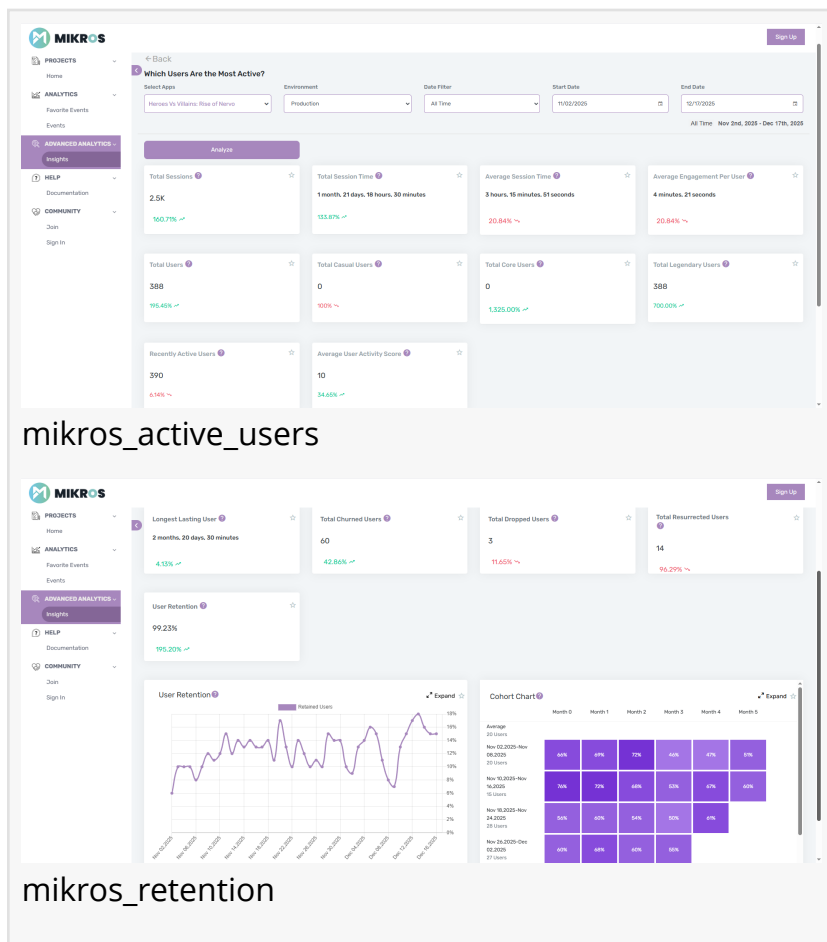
MIKROS

Sign Up

PROJECTS
Home
ANALYTICS
Favorite Events
Events
ADVANCED ANALYTICS
Insights
HELP
Documentation
COMMUNITY
Join
Sign In

← Back
Which Users Are the Most Active?

Select Apps
Heroes Vs Villains: Rise of Nervo
Environment
Production
Date Filter
All Time
Start Date
11/02/2025
End Date
12/17/2025

All Time Nov 2nd, 2025 - Dec 17th, 2025

Analyze

| Total Sessions | Total Session Time | Average Session Time | Average Engagement Per User |
|---|---|---|---|
| 2.5K | 1 month, 21 days, 18 hours, 30 minutes | 3 hours, 15 minutes, 51 seconds | 4 minutes, 21 seconds |
| 160.71% | 133.87% | 20.84% | 20.84% |

| Total Users | Total Casual Users | Total Core Users | Total Legendary Users |
|---|---|---|---|
| 388 | 0 | 0 | 388 |
| 195.45% | 100% | 1,325.00% | 700.00% |

| Recently Active Users | Average User Activity Score |
|---|---|
| 390 | 10 |
| 6.14% | 34.65% |

mikros_active_users

MIKROS

Sign Up

PROJECTS
Home
ANALYTICS
Favorite Events
Events
ADVANCED ANALYTICS
Insights
HELP
Documentation
COMMUNITY
Join
Sign In

| Longest Lasting User | Total Churned Users | Total Dropped Users | Total Resurrected Users |
|---|---|---|---|
| 2 months, 20 days, 30 minutes | 60 | 3 | 14 |
| 4.13% | 42.86% | 11.65% | 96.29% |

User Retention
99.23%
195.20%

User Retention
Expand
Retained Users
18% 16% 14% 12% 10% 8% 6% 4% 2% 0%
Nov 02, 2025 Nov 06, 2025 Nov 10, 2025 Nov 14, 2025 Nov 18, 2025 Nov 22, 2025 Nov 26, 2025 Nov 30, 2025 Dec 04, 2025 Dec 08, 2025 Dec 12, 2025 Dec 16, 2025

Cohort Chart
Expand

| | Month 0 | Month 1 | Month 2 | Month 3 | Month 4 | Month 5 |
|---|---|---|---|---|---|---|
| Average 20 Users | | | | | | |
| Nov 02,2025-Nov 08,2025 15 Users | 64% | 61% | 72% | 46% | 47% | 51% |
| Nov 10,2025-Nov 16,2025 15 Users | 76% | 72% | 68% | 53% | 67% | 60% |
| Nov 18,2025-Nov 24,2025 28 Users | 56% | 60% | 54% | 50% | 61% | |
| Nov 26,2025-Dec 02,2025 27 Users | 60% | 68% | 60% | 55% | | |

mikros_retention